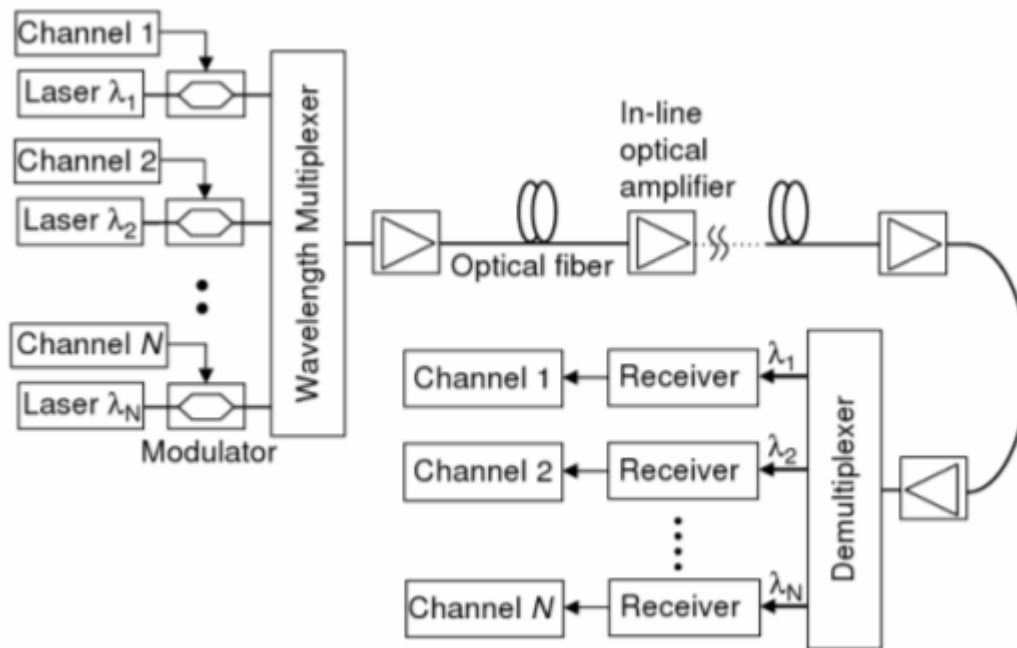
Channel 1
Laser $\lambda_1$
Channel 2
Laser $\lambda_2$
Channel $N$
Laser $\lambda_N$
Modulator
Wavelength Multiplexer
In-line optical amplifier
Optical fiber
Channel 1
Receiver
$\lambda_1$
Channel 2
Receiver
$\lambda_2$
Channel $N$
Receiver
$\lambda_N$
Demultiplexer